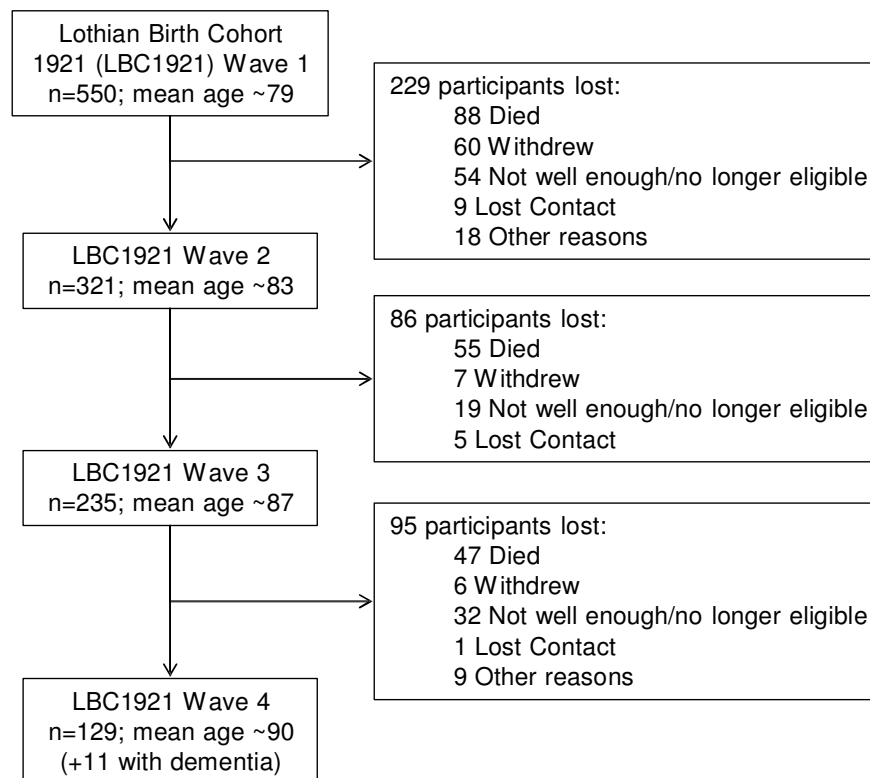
Lothian Birth Cohort 1921 (LBC1921) Wave 1
n=550; mean age ~79

229 participants lost:
88 Died
60 Withdrew
54 Not well enough/no longer eligible
9 Lost Contact
18 Other reasons

LBC1921 Wave 2
n=321; mean age ~83

86 participants lost:
55 Died
7 Withdrew
19 Not well enough/no longer eligible
5 Lost Contact

LBC1921 Wave 3
n=235; mean age ~87

95 participants lost:
47 Died
6 Withdrew
32 Not well enough/no longer eligible
1 Lost Contact
9 Other reasons

LBC1921 Wave 4
n=129; mean age ~90
(+11 with dementia)